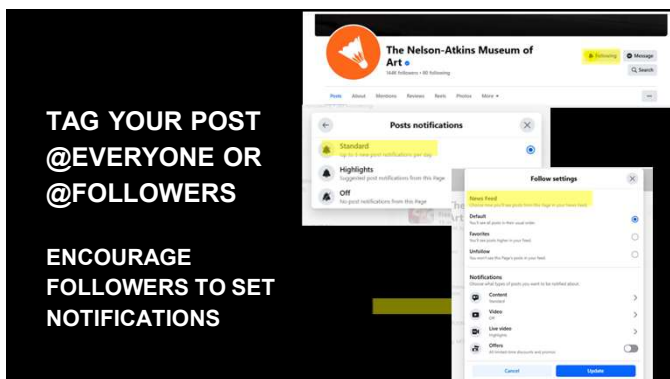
TAG YOUR POST @EVERYONE OR @FOLLOWERS

ENCOURAGE FOLLOWERS TO SET NOTIFICATIONS

The Nelson-Atkins Museum of Art

164K followers • 80 following

Following

Message

Search

Posts About Mentions Reviews Reels Photos More ▾

...

Posts notifications

Standard

Up to 6 new post notifications per day

Highlights

Suggested post notifications from this Page

Off

No post notifications from this Page

Follow settings

News Feed

Choose how you'll see posts from this Page in your News Feed

Default

You'll see all posts in their usual order

Favorites

You'll see posts higher in your feed

Unfollow

You won't see this Page's posts in your feed

Notifications

Choose what types of posts you want to be notified about

Content

Standard

Video

Live video

Highlights

Offers

All limited-time discounts and promos

Cancel

Update